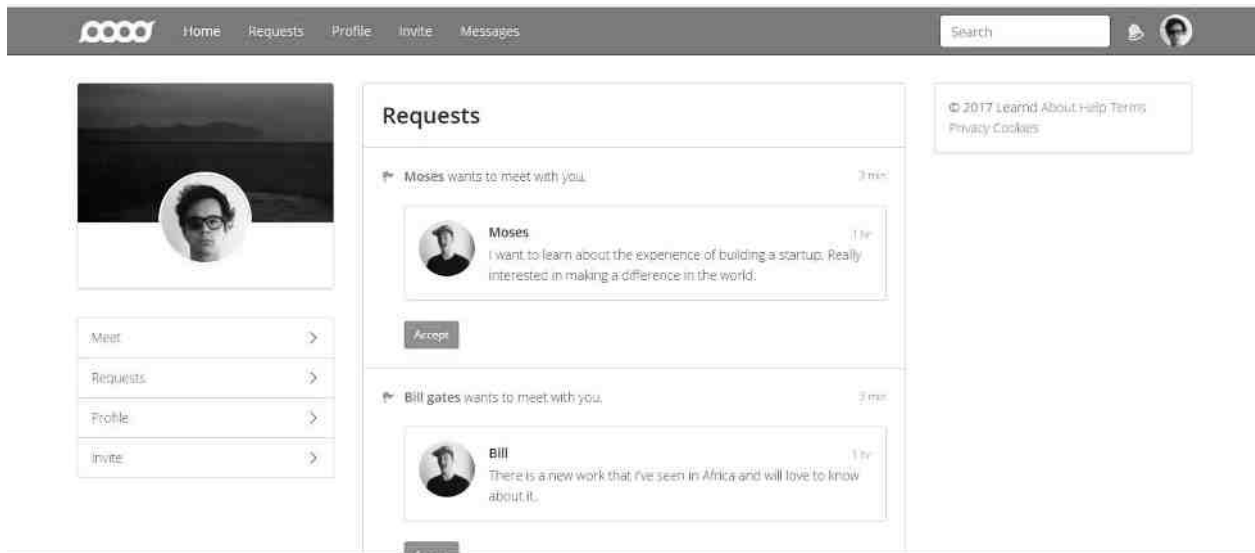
Home Requests Profile Invite Messages

Search

Meet >
Requests >
Profile >
Invite >

Requests

Moses wants to meet with you. 3 min

Moses 1 hr
I want to learn about the experience of building a startup. Really interested in making a difference in the world.

Accept

Bill gates wants to meet with you. 3 min

Bill 1 hr
There is a new work that I've seen in Africa and will love to know about it.

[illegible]

© 2017 Learnd About Help Terms Privacy Cookies